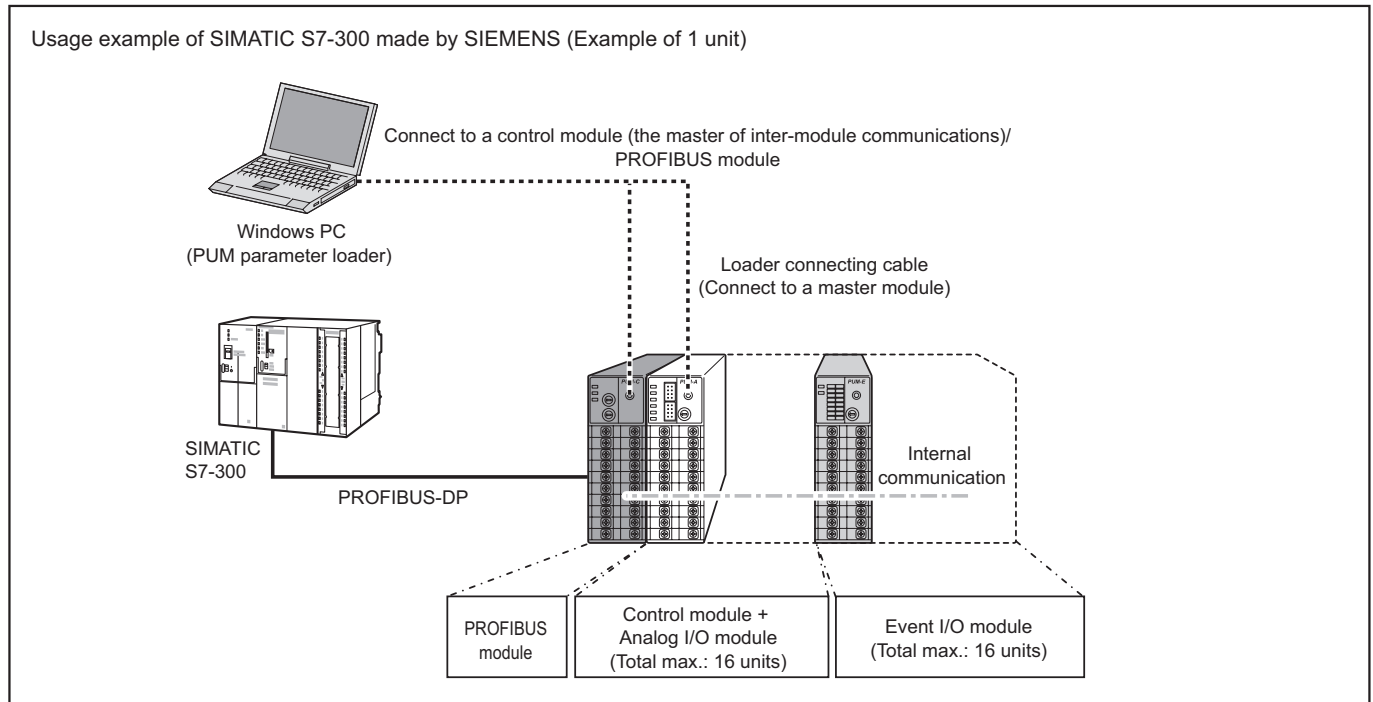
Usage example of SIMATIC S7-300 made by SIEMENS (Example of 1 unit)

Connect to a control module (the master of inter-module communications)/ PROFIBUS module

Windows PC
(PUM parameter loader)

Loader connecting cable
(Connect to a master module)

PUM-C

PUM-A

PUM-E

SIMATIC
S7-300

PROFIBUS-DP

Internal communication

PROFIBUS module

Control module + Analog I/O module (Total max.: 16 units)

Event I/O module (Total max.: 16 units)